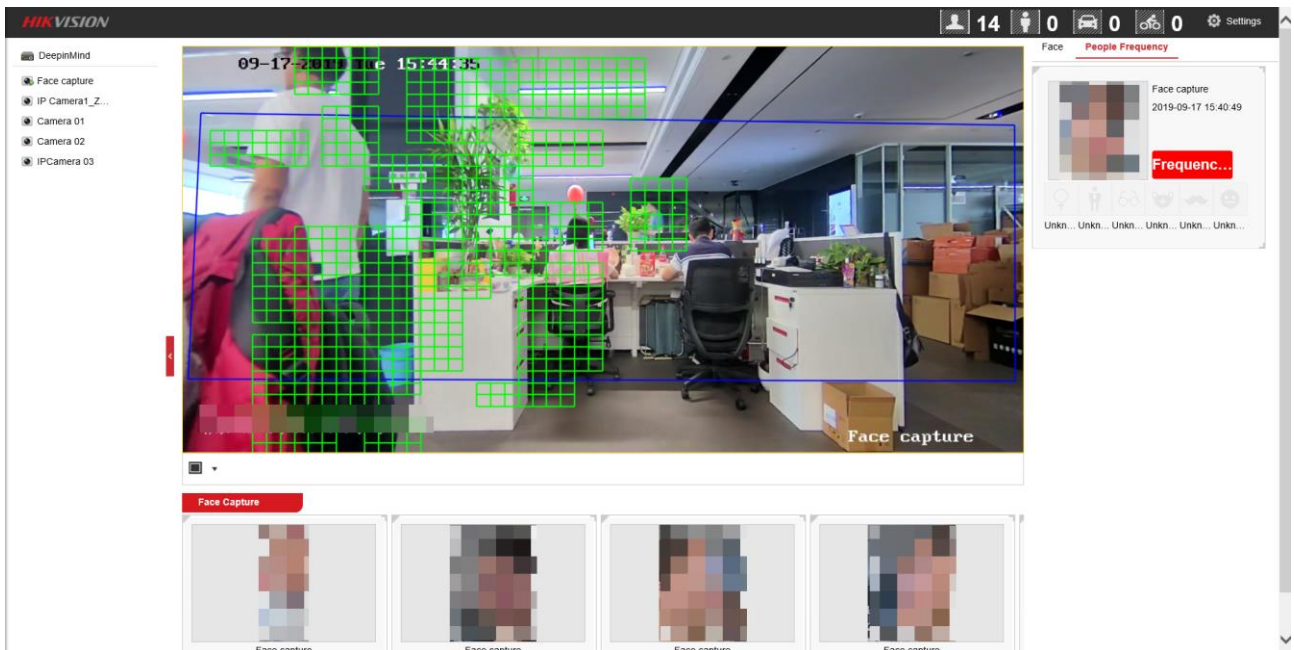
HIKVISION

14 0 0 0 Settings

DeepinMind
Face capture
IP Camera1_Z...
Camera 01
Camera 02
IPCamera 03

09-17-20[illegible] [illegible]e 15:44:35

Face capture

Face People Frequency

Face capture
2019-09-17 15:40:49
Frequenc...

Unkn... Unkn... Unkn... Unkn... Unkn... Unkn...

Face Capture

Face capture Face capture Face capture Face capture